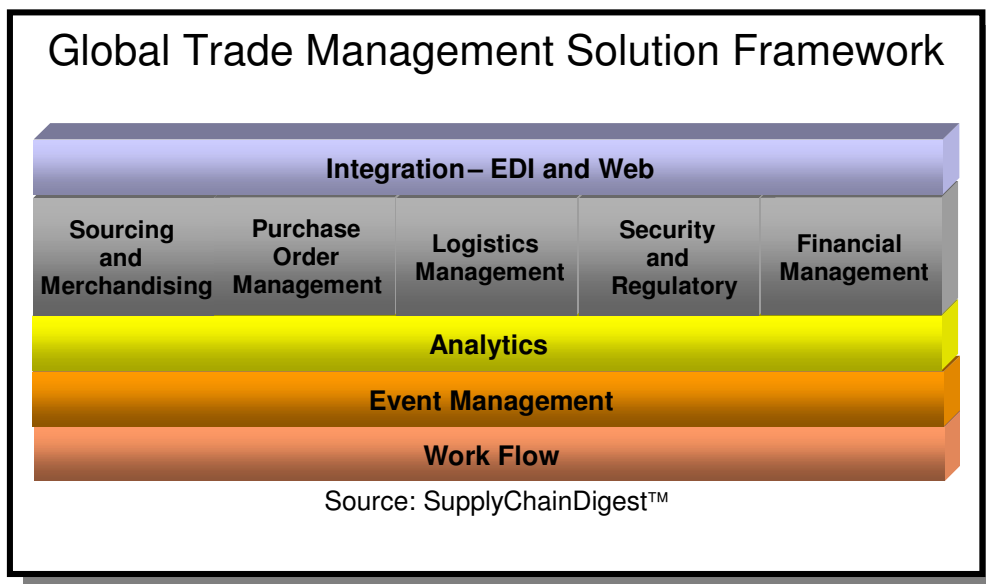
Global Trade Management Solution Framework

Integration – EDI and Web

Sourcing and Merchandising

Purchase Order Management

Logistics Management

Security and Regulatory

Financial Management

Analytics

Event Management

Work Flow

Source: SupplyChainDigest™